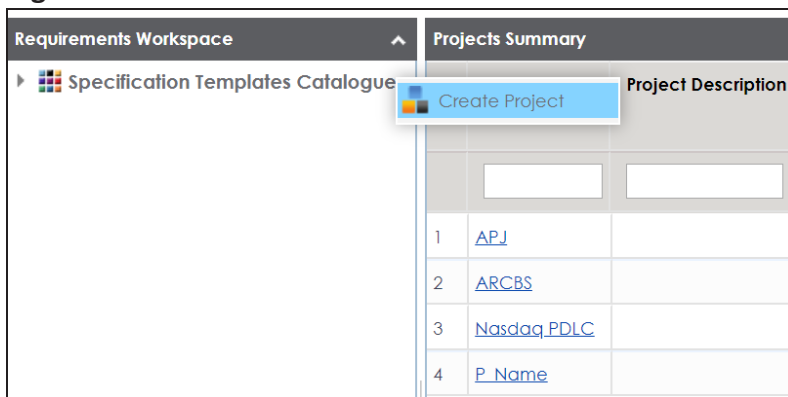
Requirements Workspace

Specification Templates Catalogue

Create Project

Projects Summary

Project Description

| | | |
|---|---|---|
| 1 | APJ | |
| 2 | ARCBS | |
| 3 | Nasdaq PDLC | |
| 4 | P_Name | |